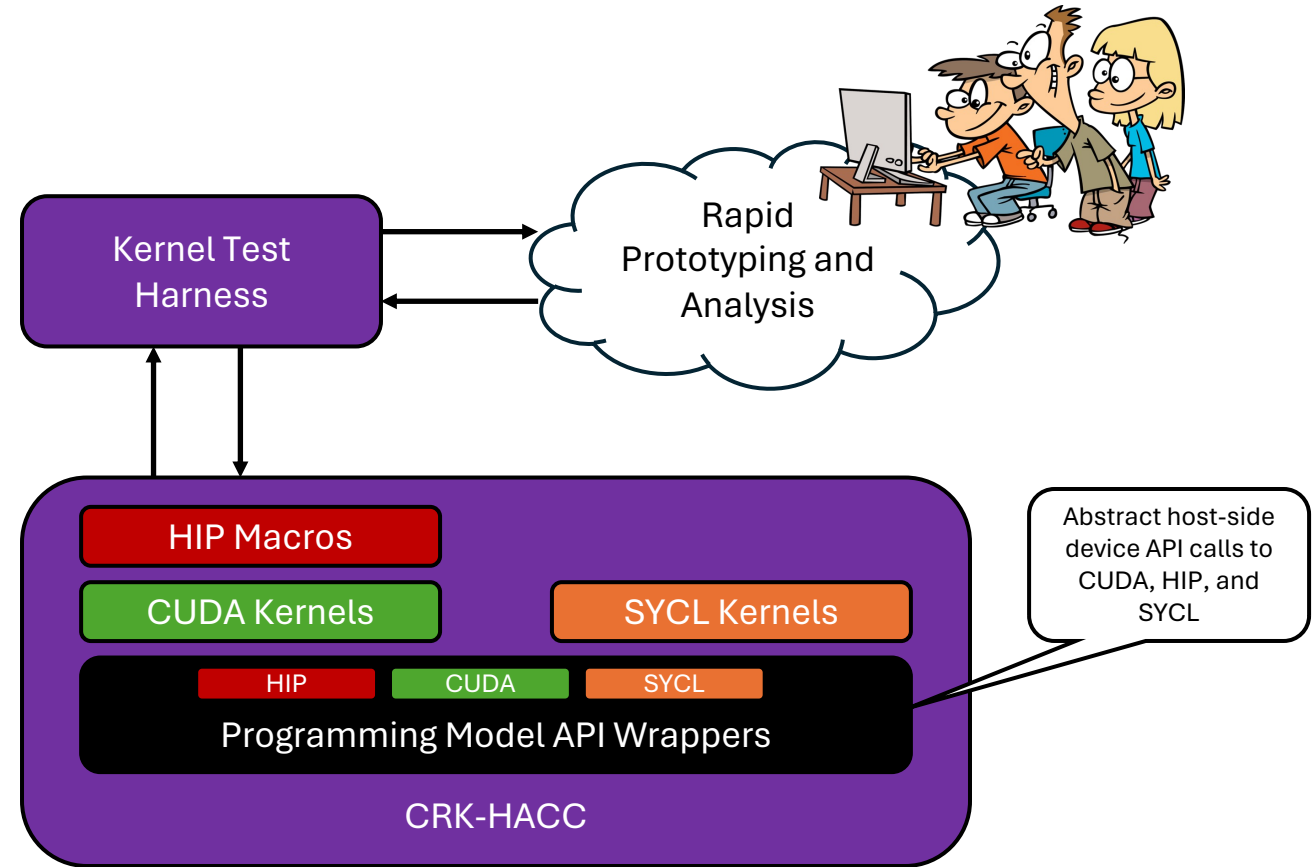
Kernel Test Harness

Rapid Prototyping and Analysis

HIP Macros

CUDA Kernels

SYCL Kernels

Abstract host-side device API calls to CUDA, HIP, and SYCL

HIP

CUDA

SYCL

Programming Model API Wrappers

CRK-HACC